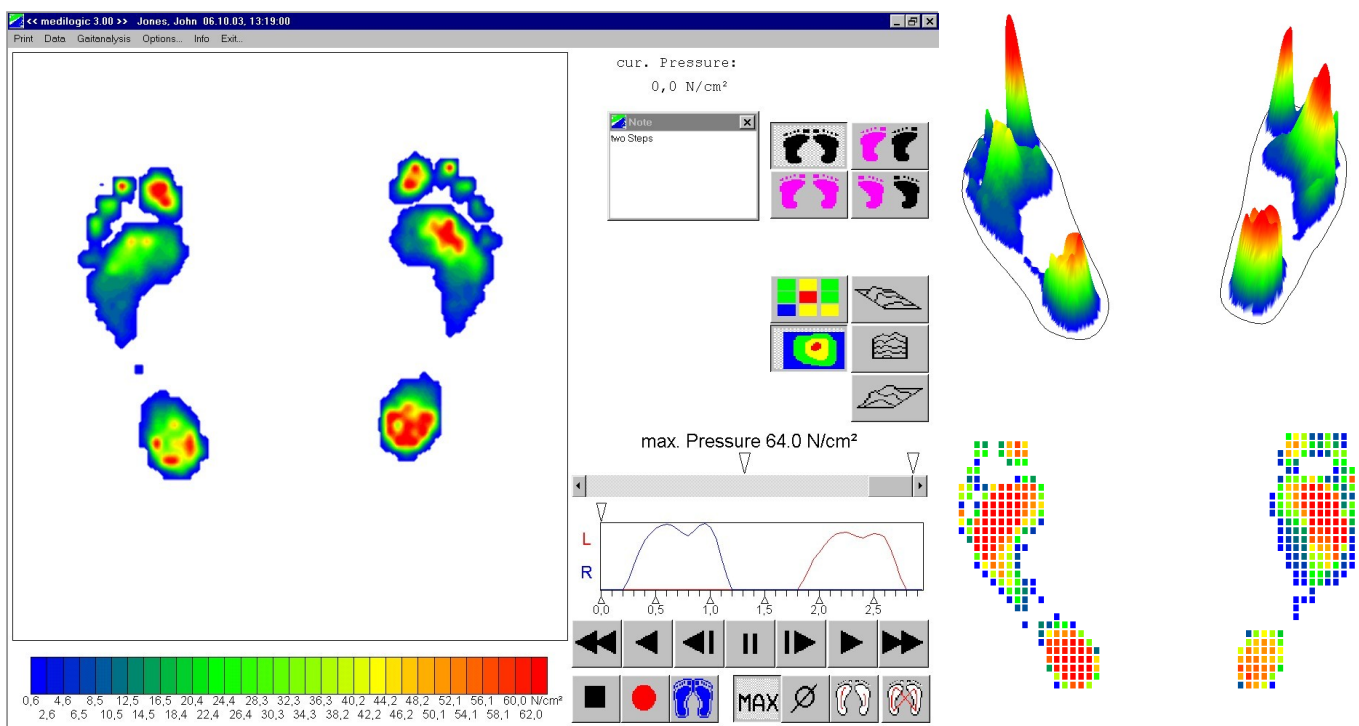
<< medilogic 3.00 >> Jones, John 06.10.03, 13:19:00

Print Data Gaitanalysis Options... Info Exit...

cur. Pressure:
0,0 N/cm²

Note
two Steps

max. Pressure 64.0 N/cm²

L
R

0,0 0,5 1,0 1,5 2,0 2,5

MAX Ø

0,6 4,6 8,5 12,5 16,5 20,4 24,4 28,3 32,3 36,3 40,2 44,2 48,2 52,1 56,1 60,0 N/cm²
2,6 6,5 10,5 14,5 18,4 22,4 26,4 30,3 34,3 38,2 42,2 46,2 50,1 54,1 58,1 62,0